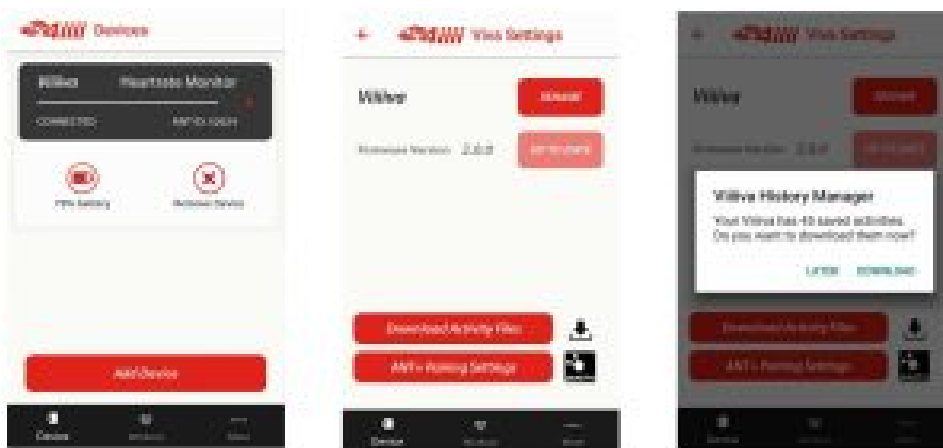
Devices

Viiiiva Heartrate Monitor

CONNECTED ANT ID: 12624

PIN Setting

Remove Device

Add Device

Device

← Viiva Settings

Viiiiva

Firmware Version 2.6.0

Download Activity Files

ANT+ Pairing Settings

Device

← Viiva Settings

Viiiiva

Firmware Version 2.6.0

Viiiiva History Manager

Your Viiiiva has 45 saved activities. Do you want to download them now?

LATER DOWNLOAD

Download Activity Files

ANT+ Pairing Settings